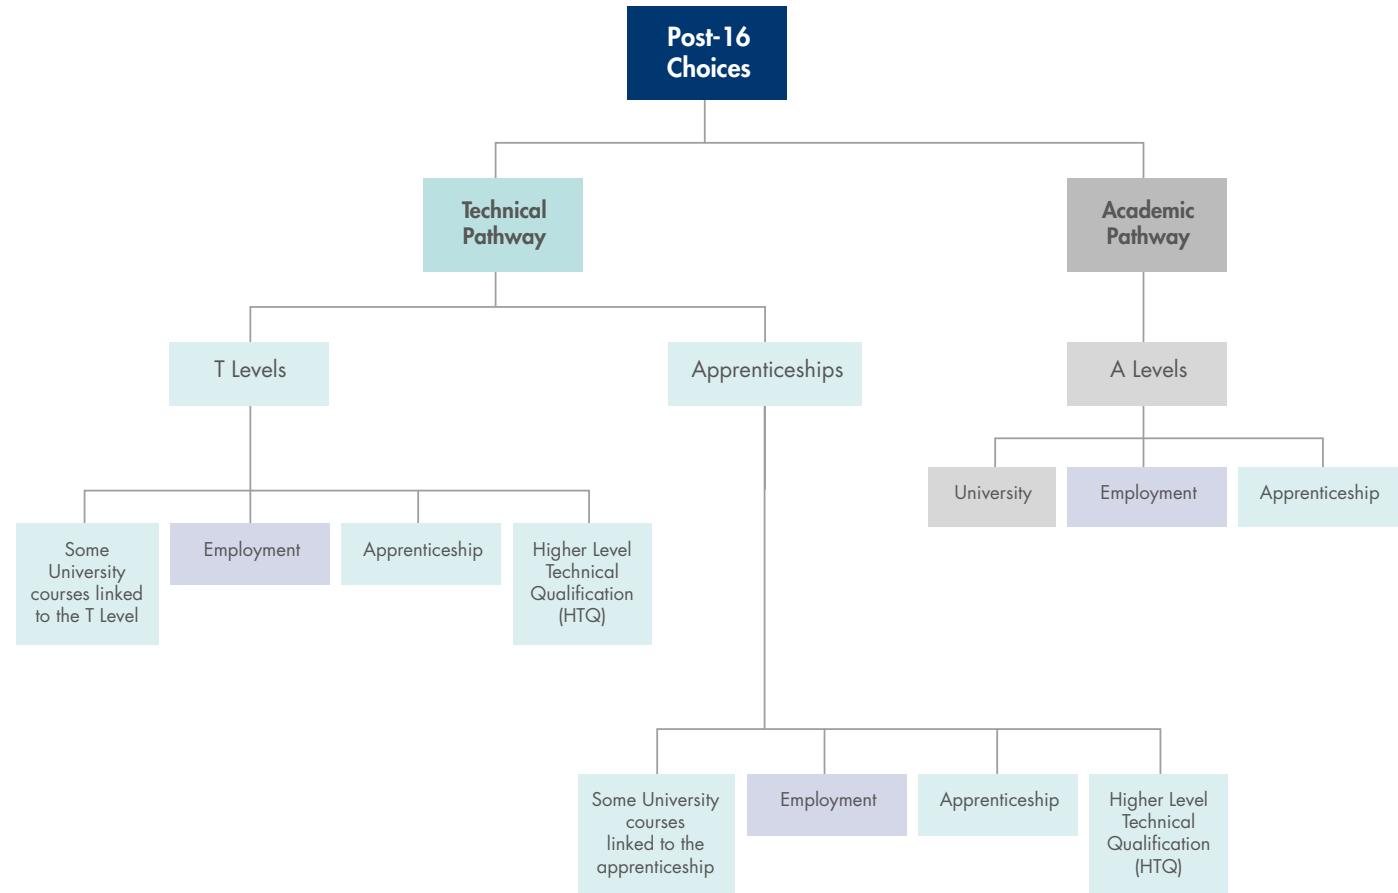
Post-16 Choices

Technical Pathway

Academic Pathway

T Levels

Apprenticeships

A Levels

University

Employment

Apprenticeship

Some University courses linked to the T Level

Employment

Apprenticeship

Higher Level Technical Qualification (HTQ)

Some University courses linked to the apprenticeship

Employment

Apprenticeship

Higher Level Technical Qualification (HTQ)